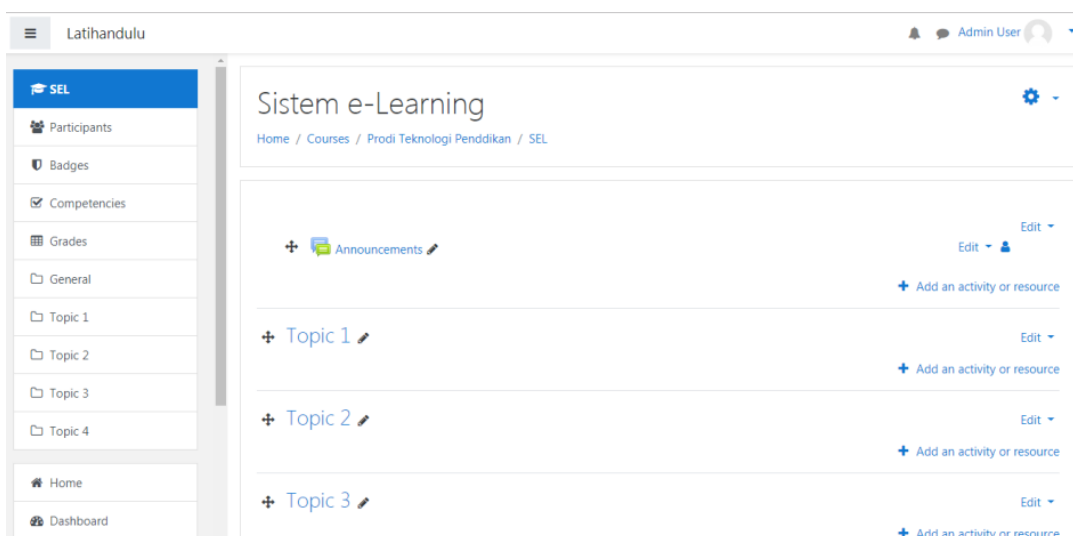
Latihandulu

Admin User

SEL

Participants

Badges

Competencies

Grades

General

Topic 1

Topic 2

Topic 3

Topic 4

Home

Dashboard

Sistem e-Learning

Home / Courses / Prodi Teknologi Penddikan / SEL

Edit

Announcements

Edit

Add an activity or resource

Topic 1

Edit

Add an activity or resource

Topic 2

Edit

Add an activity or resource

Topic 3

Edit

Add an activity or resource